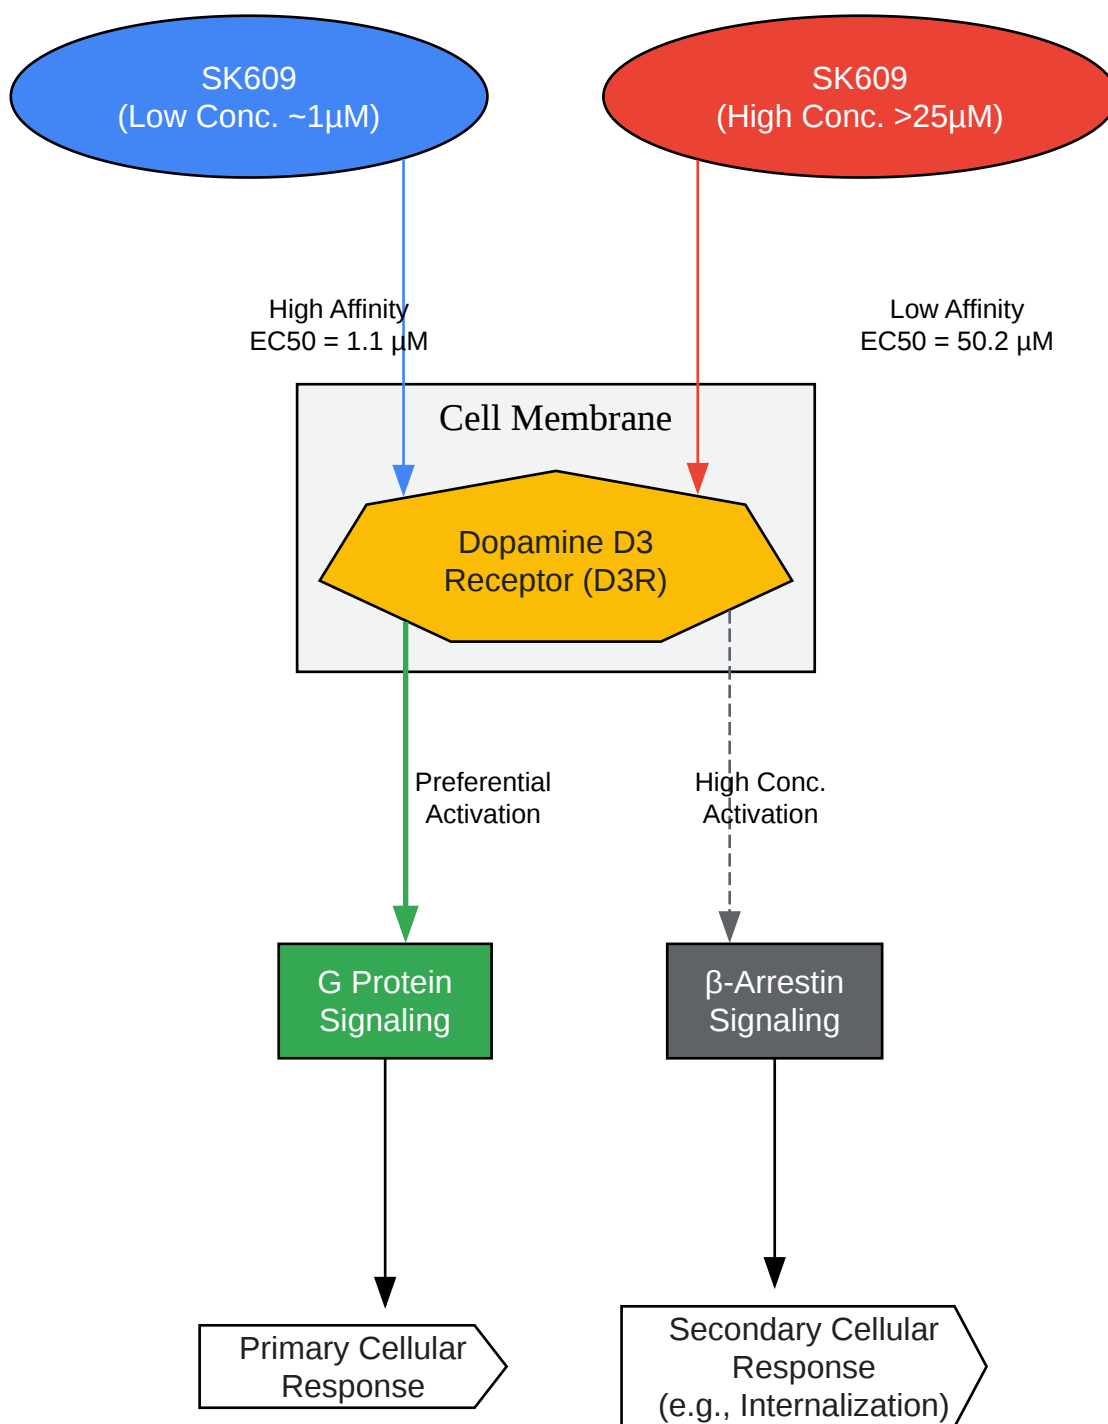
SK609
(Low Conc. ~1µM)

SK609
(High Conc. >25µM)

High Affinity
EC50 = 1.1 µM

Low Affinity
EC50 = 50.2 µM

Cell Membrane

Dopamine D3
Receptor (D3R)

Preferential
Activation

High Conc.
Activation

G Protein
Signaling

β-Arrestin
Signaling

Primary Cellular
Response

Secondary Cellular
Response
(e.g., Internalization)